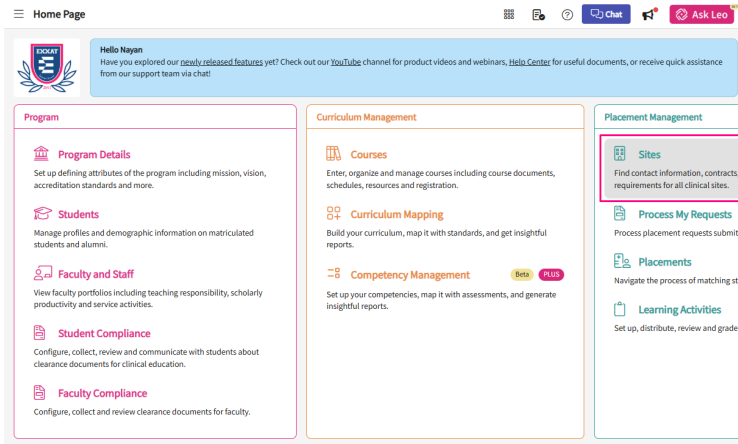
Home Page

Chat

Ask Leo

EXXAT

Hello Nayan
Have you explored our newly released features yet? Check out our YouTube channel for product videos and webinars, Help Center for useful documents, or receive quick assistance from our support team via chat!

Program

Program Details
Set up defining attributes of the program including mission, vision, accreditation standards and more.

Students
Manage profiles and demographic information on matriculated students and alumni.

Faculty and Staff
View faculty portfolios including teaching responsibility, scholarly productivity and service activities.

Student Compliance
Configure, collect, review and communicate with students about clearance documents for clinical education.

Faculty Compliance
Configure, collect and review clearance documents for faculty.

Curriculum Management

Courses
Enter, organize and manage courses including course documents, schedules, resources and registration.

Curriculum Mapping
Build your curriculum, map it with standards, and get insightful reports.

Competency Management Beta PLUS
Set up your competencies, map it with assessments, and generate insightful reports.

Placement Management

Sites
Find contact information, contracts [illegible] requirements for all clinical sites.

Process My Requests
Process placement requests submit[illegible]

Placements
Navigate the process of matching st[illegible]

Learning Activities
Set up, distribute, review and grade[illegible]